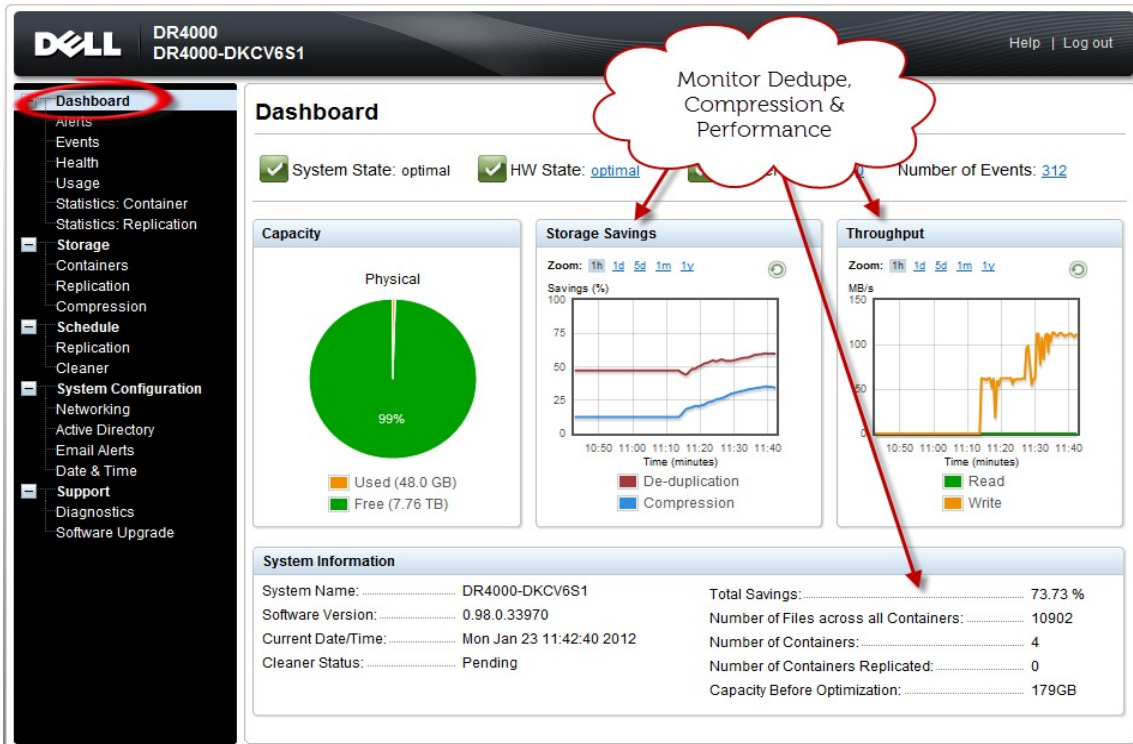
DELL DR4000
DR4000-DKCV6S1

Help | Log out

Dashboard
Alerts
Events
Health
Usage
Statistics: Container
Statistics: Replication
Storage
Containers
Replication
Compression
Schedule
Replication
Cleaner
System Configuration
Networking
Active Directory
Email Alerts
Date & Time
Support
Diagnostics
Software Upgrade

Dashboard

Monitor Dedupe, Compression & Performance

System State: optimal HW State: optimal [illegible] Number of Events: 312

Capacity

Physical

99%

Used (48.0 GB)
Free (7.76 TB)

Storage Savings

Zoom: 1h 1d 5d 1m 1y

Savings (%)
100
75
50
25
0
10:50 11:00 11:10 11:20 11:30 11:40
Time (minutes)

De-duplication
Compression

Throughput

Zoom: 1h 1d 5d 1m 1y

MB/s
150
100
50
0
10:50 11:00 11:10 11:20 11:30 11:40
Time (minutes)

Read
Write

System Information

System Name: DR4000-DKCV6S1
Software Version: 0.98.0.33970
Current Date/Time: Mon Jan 23 11:42:40 2012
Cleaner Status: Pending

Total Savings: 73.73 %
Number of Files across all Containers: 10902
Number of Containers: 4
Number of Containers Replicated: 0
Capacity Before Optimization: 179GB